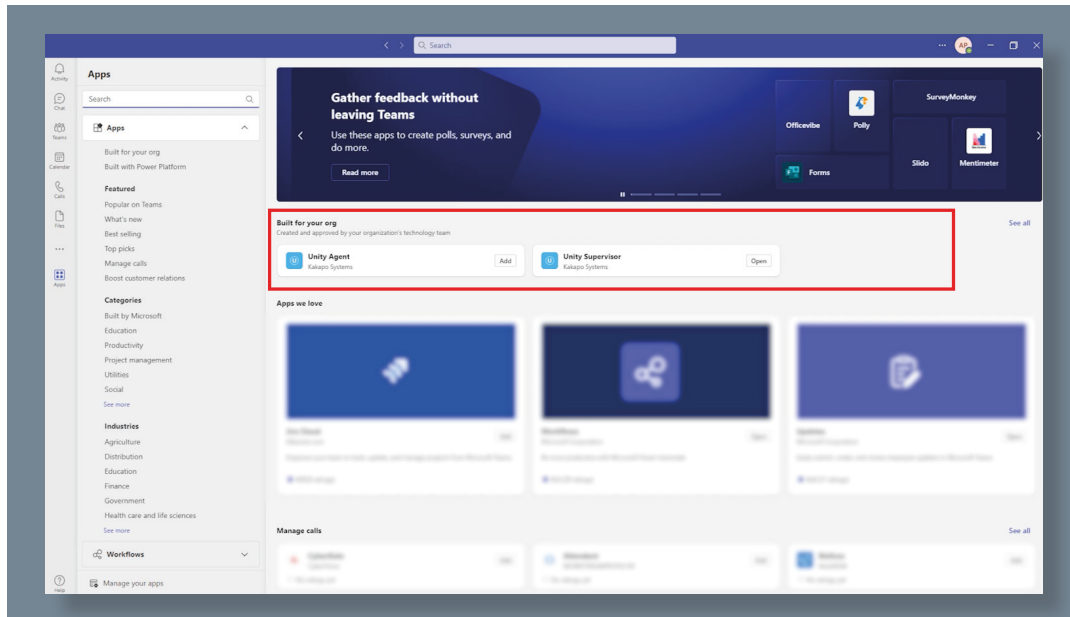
Search

AP

Activity
Chat
Teams
Calendar
Calls
Files
...
Apps
Help

Apps

Search

Apps

Built for your org
Built with Power Platform

Featured
Popular on Teams
What's new
Best selling
Top picks
Manage calls
Boost customer relations

Categories
Built by Microsoft
Education
Productivity
Project management
Utilities
Social
See more

Industries
Agriculture
Distribution
Education
Finance
Government
Health care and life sciences
See more

Workflows

Manage your apps

Gather feedback without leaving Teams
Use these apps to create polls, surveys, and do more.
Read more

Officevibe
Polly
SurveyMonkey
Slido
Mentimeter
Forms

Built for your org
Created and approved by your organization's technology team
See all

Unity Agent
Kakapo Systems
Add

Unity Supervisor
Kakapo Systems
Open

Apps we love

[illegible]

Manage calls
See all

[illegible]